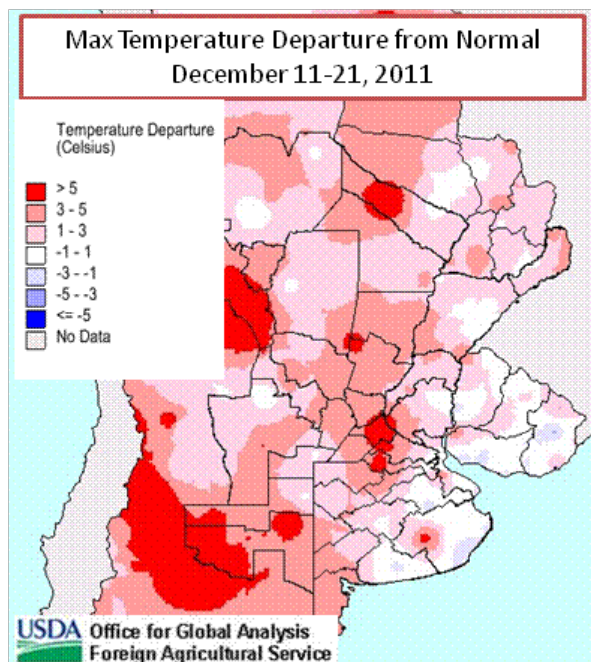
Max Temperature Departure from Normal
December 11-21, 2011

Temperature Departure (Celsius)

> 5
3 - 5
1 - 3
-1 - 1
-3 - -1
-5 - -3
<= -5
No Data

USDA Office for Global Analysis
Foreign Agricultural Service